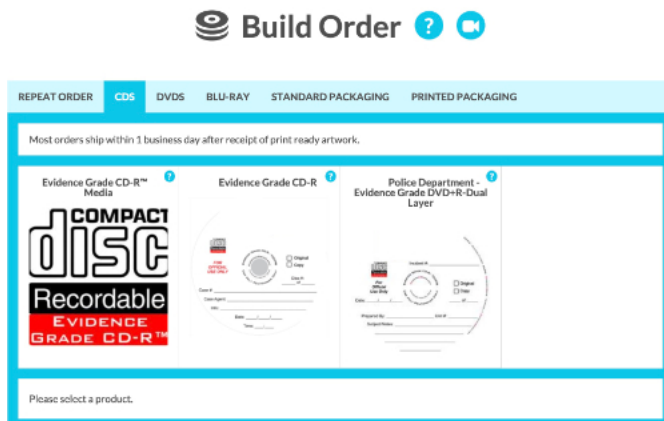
Build Order ?

REPEAT ORDER CDS DVDS BLU-RAY STANDARD PACKAGING PRINTED PACKAGING

Most orders ship within 1 business day after receipt of print ready artwork.

Evidence Grade CD-R™ Media ?

COMPACT disc Recordable EVIDENCE GRADE CD-R™

Evidence Grade CD-R

FOR OFFICIAL USE ONLY

Original

Copy

Disc # ___ of ___

Case #:

Case Agent:

Info:

Date: ___/___/___

Time: ___:___

Police Department - Evidence Grade DVD+R-Dual Layer ?

Incident #:

For Official Use Only

Original

Copy

Disc ___ of ___

Date: ___/___/___

Prepared By:

Unit #:

Subject Name:

Please select a product.